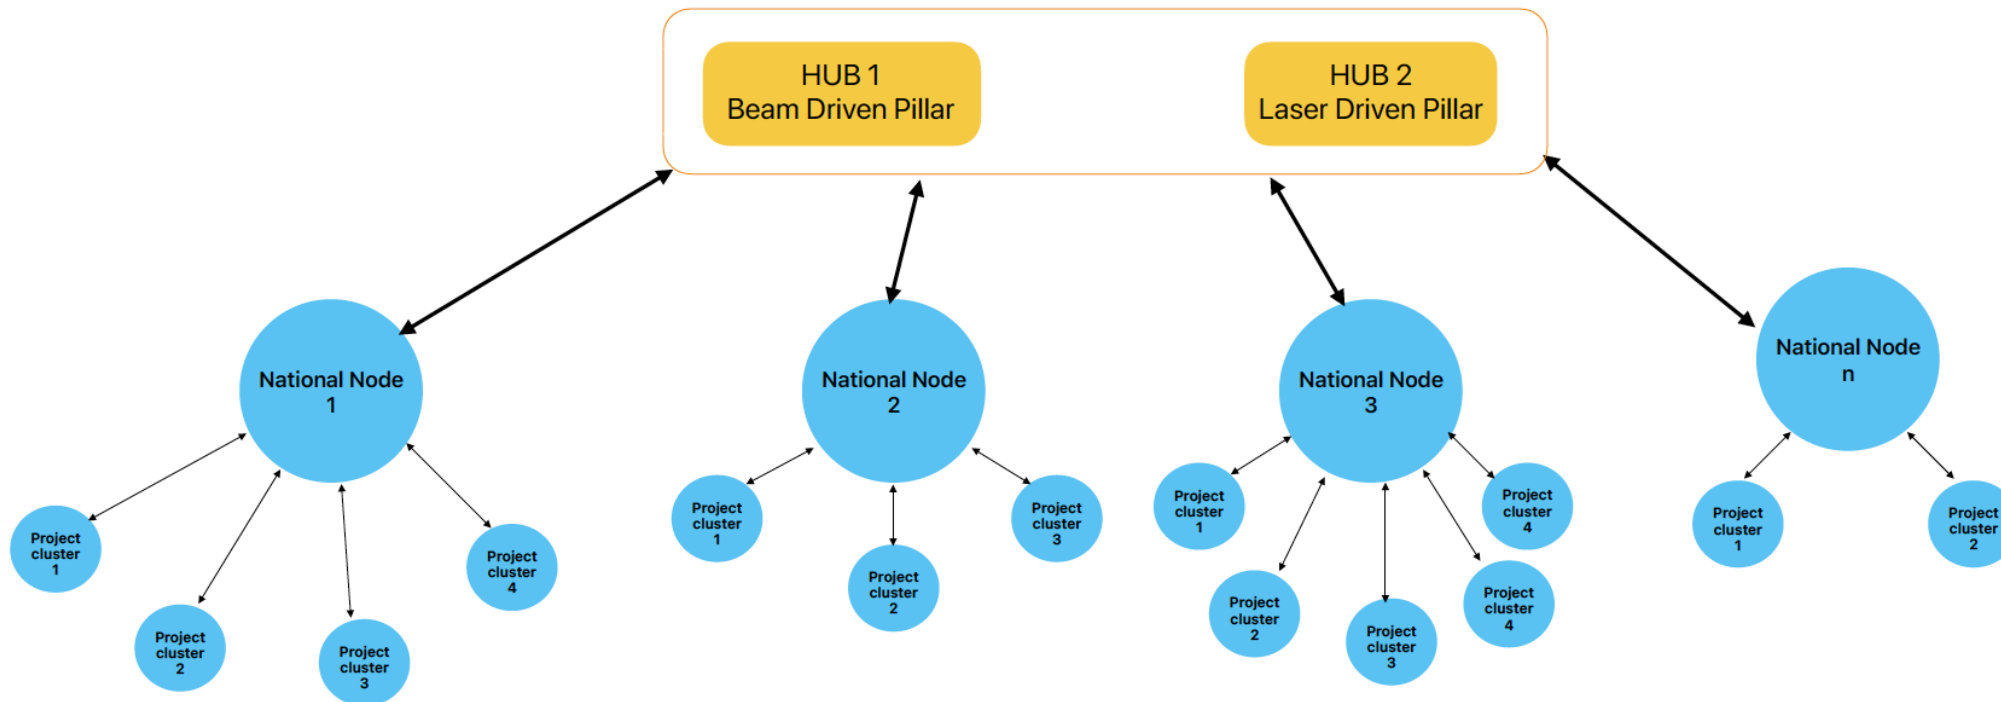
HUB 1
Beam Driven Pillar

HUB 2
Laser Driven Pillar

National Node
1

Project cluster 1

Project cluster 2

Project cluster 3

Project cluster 4

National Node
2

Project cluster 1

Project cluster 2

Project cluster 3

National Node
3

Project cluster 1

Project cluster 2

Project cluster 3

Project cluster 4

Project cluster 4

National Node
n

Project cluster 1

Project cluster 2